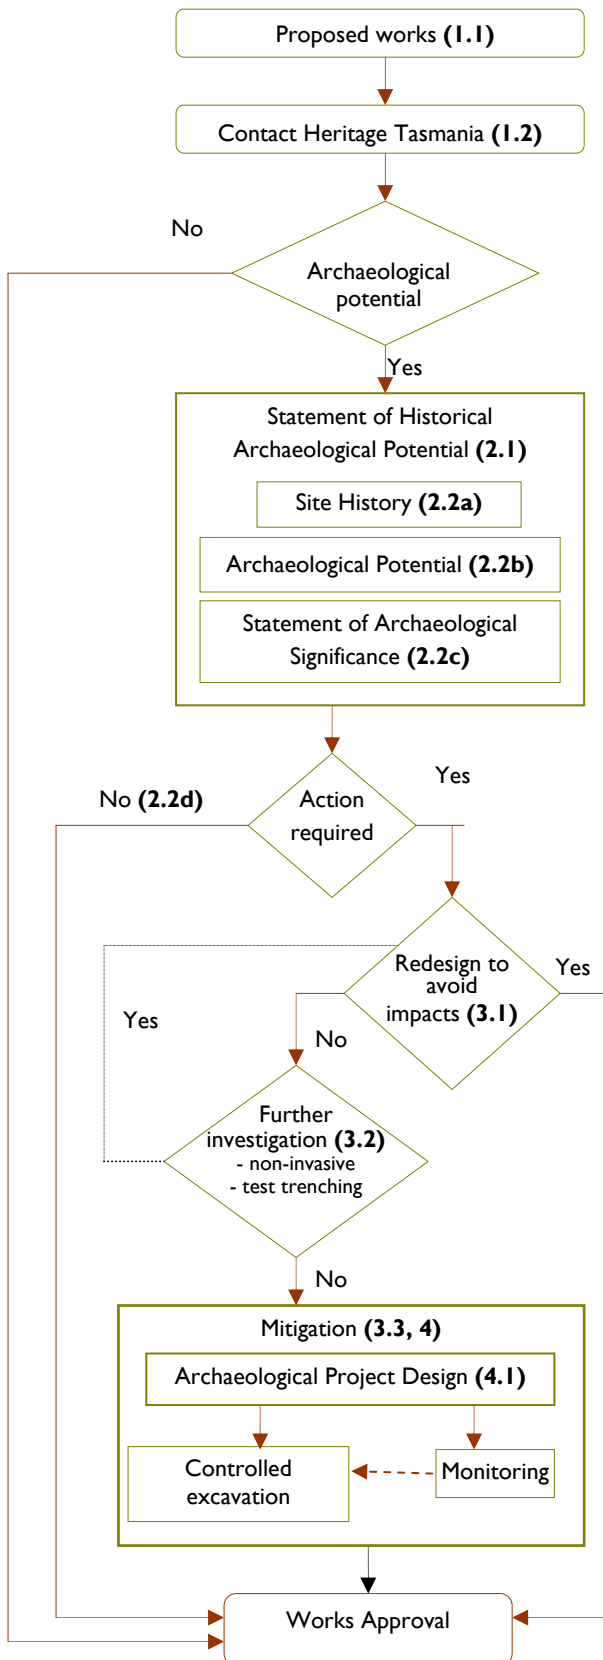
Proposed works **(1.1)**

Contact Heritage Tasmania **(1.2)**

No

Archaeological potential

Yes

Statement of Historical Archaeological Potential **(2.1)**

Site History **(2.2a)**

Archaeological Potential **(2.2b)**

Statement of Archaeological Significance **(2.2c)**

No **(2.2d)**

Action required

Yes

Redesign to avoid impacts **(3.1)**

Yes

Yes

No

Further investigation **(3.2)**
- non-invasive
- test trenching

No

Mitigation **(3.3, 4)**

Archaeological Project Design **(4.1)**

Controlled excavation

Monitoring

Works Approval